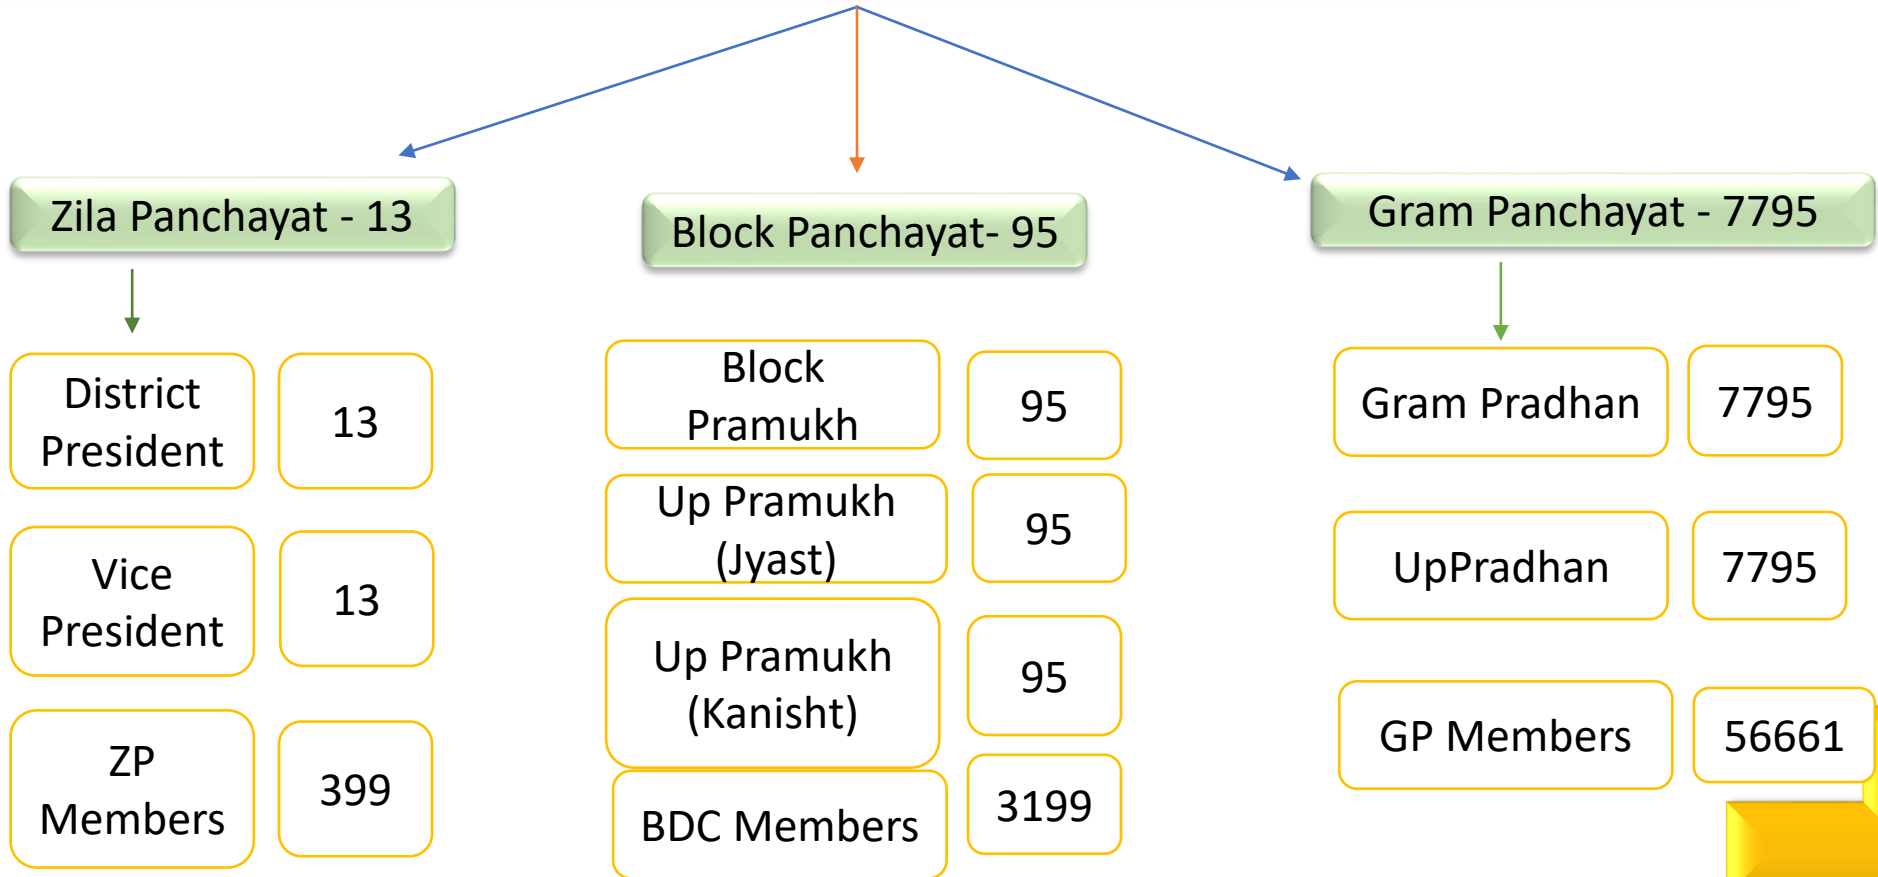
Zila Panchayat - 13

District President

13

Vice President

13

ZP Members

399

Block Panchayat- 95

Block Pramukh

95

Up Pramukh (Jyast)

95

Up Pramukh (Kanisht)

95

BDC Members

3199

Gram Panchayat - 7795

Gram Pradhan

7795

UpPradhan

7795

GP Members

56661